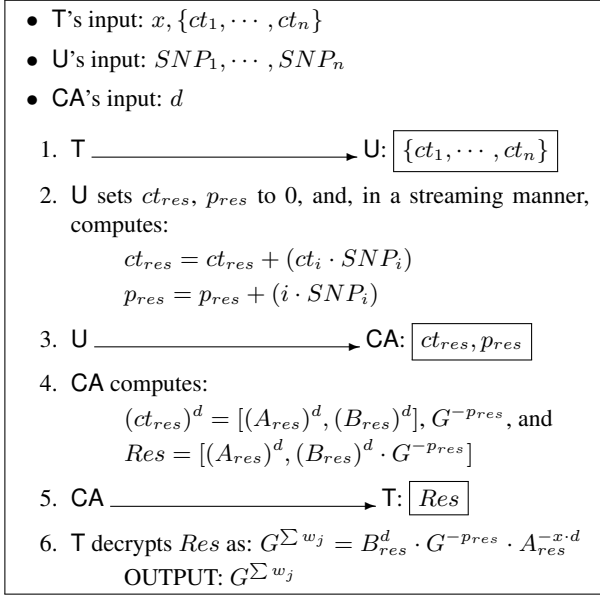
• T's input: $x, \{ct_1, \cdots, ct_n\}$

• U's input: $SNP_1, \cdots, SNP_n$

• CA's input: $d$

1. T → U: $\{ct_1, \cdots, ct_n\}$

2. U sets $ct_{res}$, $p_{res}$ to 0, and, in a streaming manner, computes:

$ct_{res} = ct_{res} + (ct_i \cdot SNP_i)$
$p_{res} = p_{res} + (i \cdot SNP_i)$

3. U → CA: $ct_{res}, p_{res}$

4. CA computes:

$(ct_{res})^d = [(A_{res})^d, (B_{res})^d], G^{-p_{res}}$, and
$Res = [(A_{res})^d, (B_{res})^d \cdot G^{-p_{res}}]$

5. CA → T: $Res$

6. T decrypts $Res$ as: $G^{\sum w_j} = B_{res}^d \cdot G^{-p_{res}} \cdot A_{res}^{-x \cdot d}$

OUTPUT: $G^{\sum w_j}$